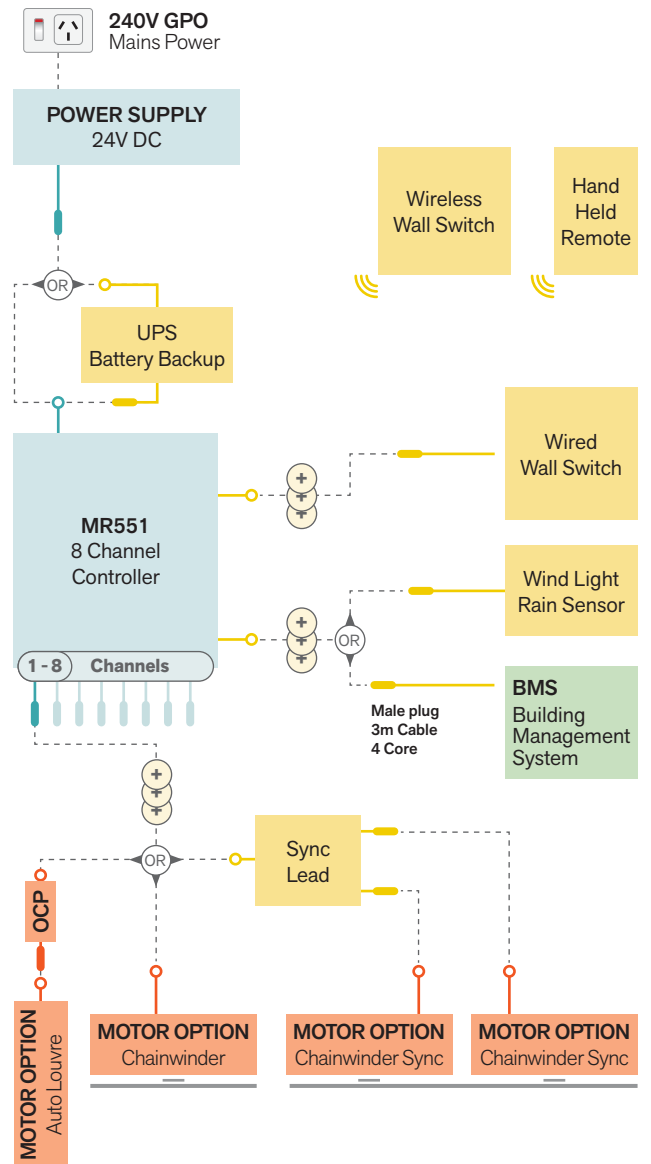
240V GPO
Mains Power

POWER SUPPLY
24V DC

Wireless Wall Switch

Hand Held Remote

OR

UPS
Battery Backup

Wired Wall Switch

MR551
8 Channel Controller

+
+
+

Wind Light Rain Sensor

+
+
+

OR

1 - 8 Channels

BMS
Building Management System

Male plug
3m Cable
4 Core

+
+
+

OR

Sync Lead

OCP

MOTOR OPTION
Auto Louvre

MOTOR OPTION
Chainwinder

MOTOR OPTION
Chainwinder Sync

MOTOR OPTION
Chainwinder Sync